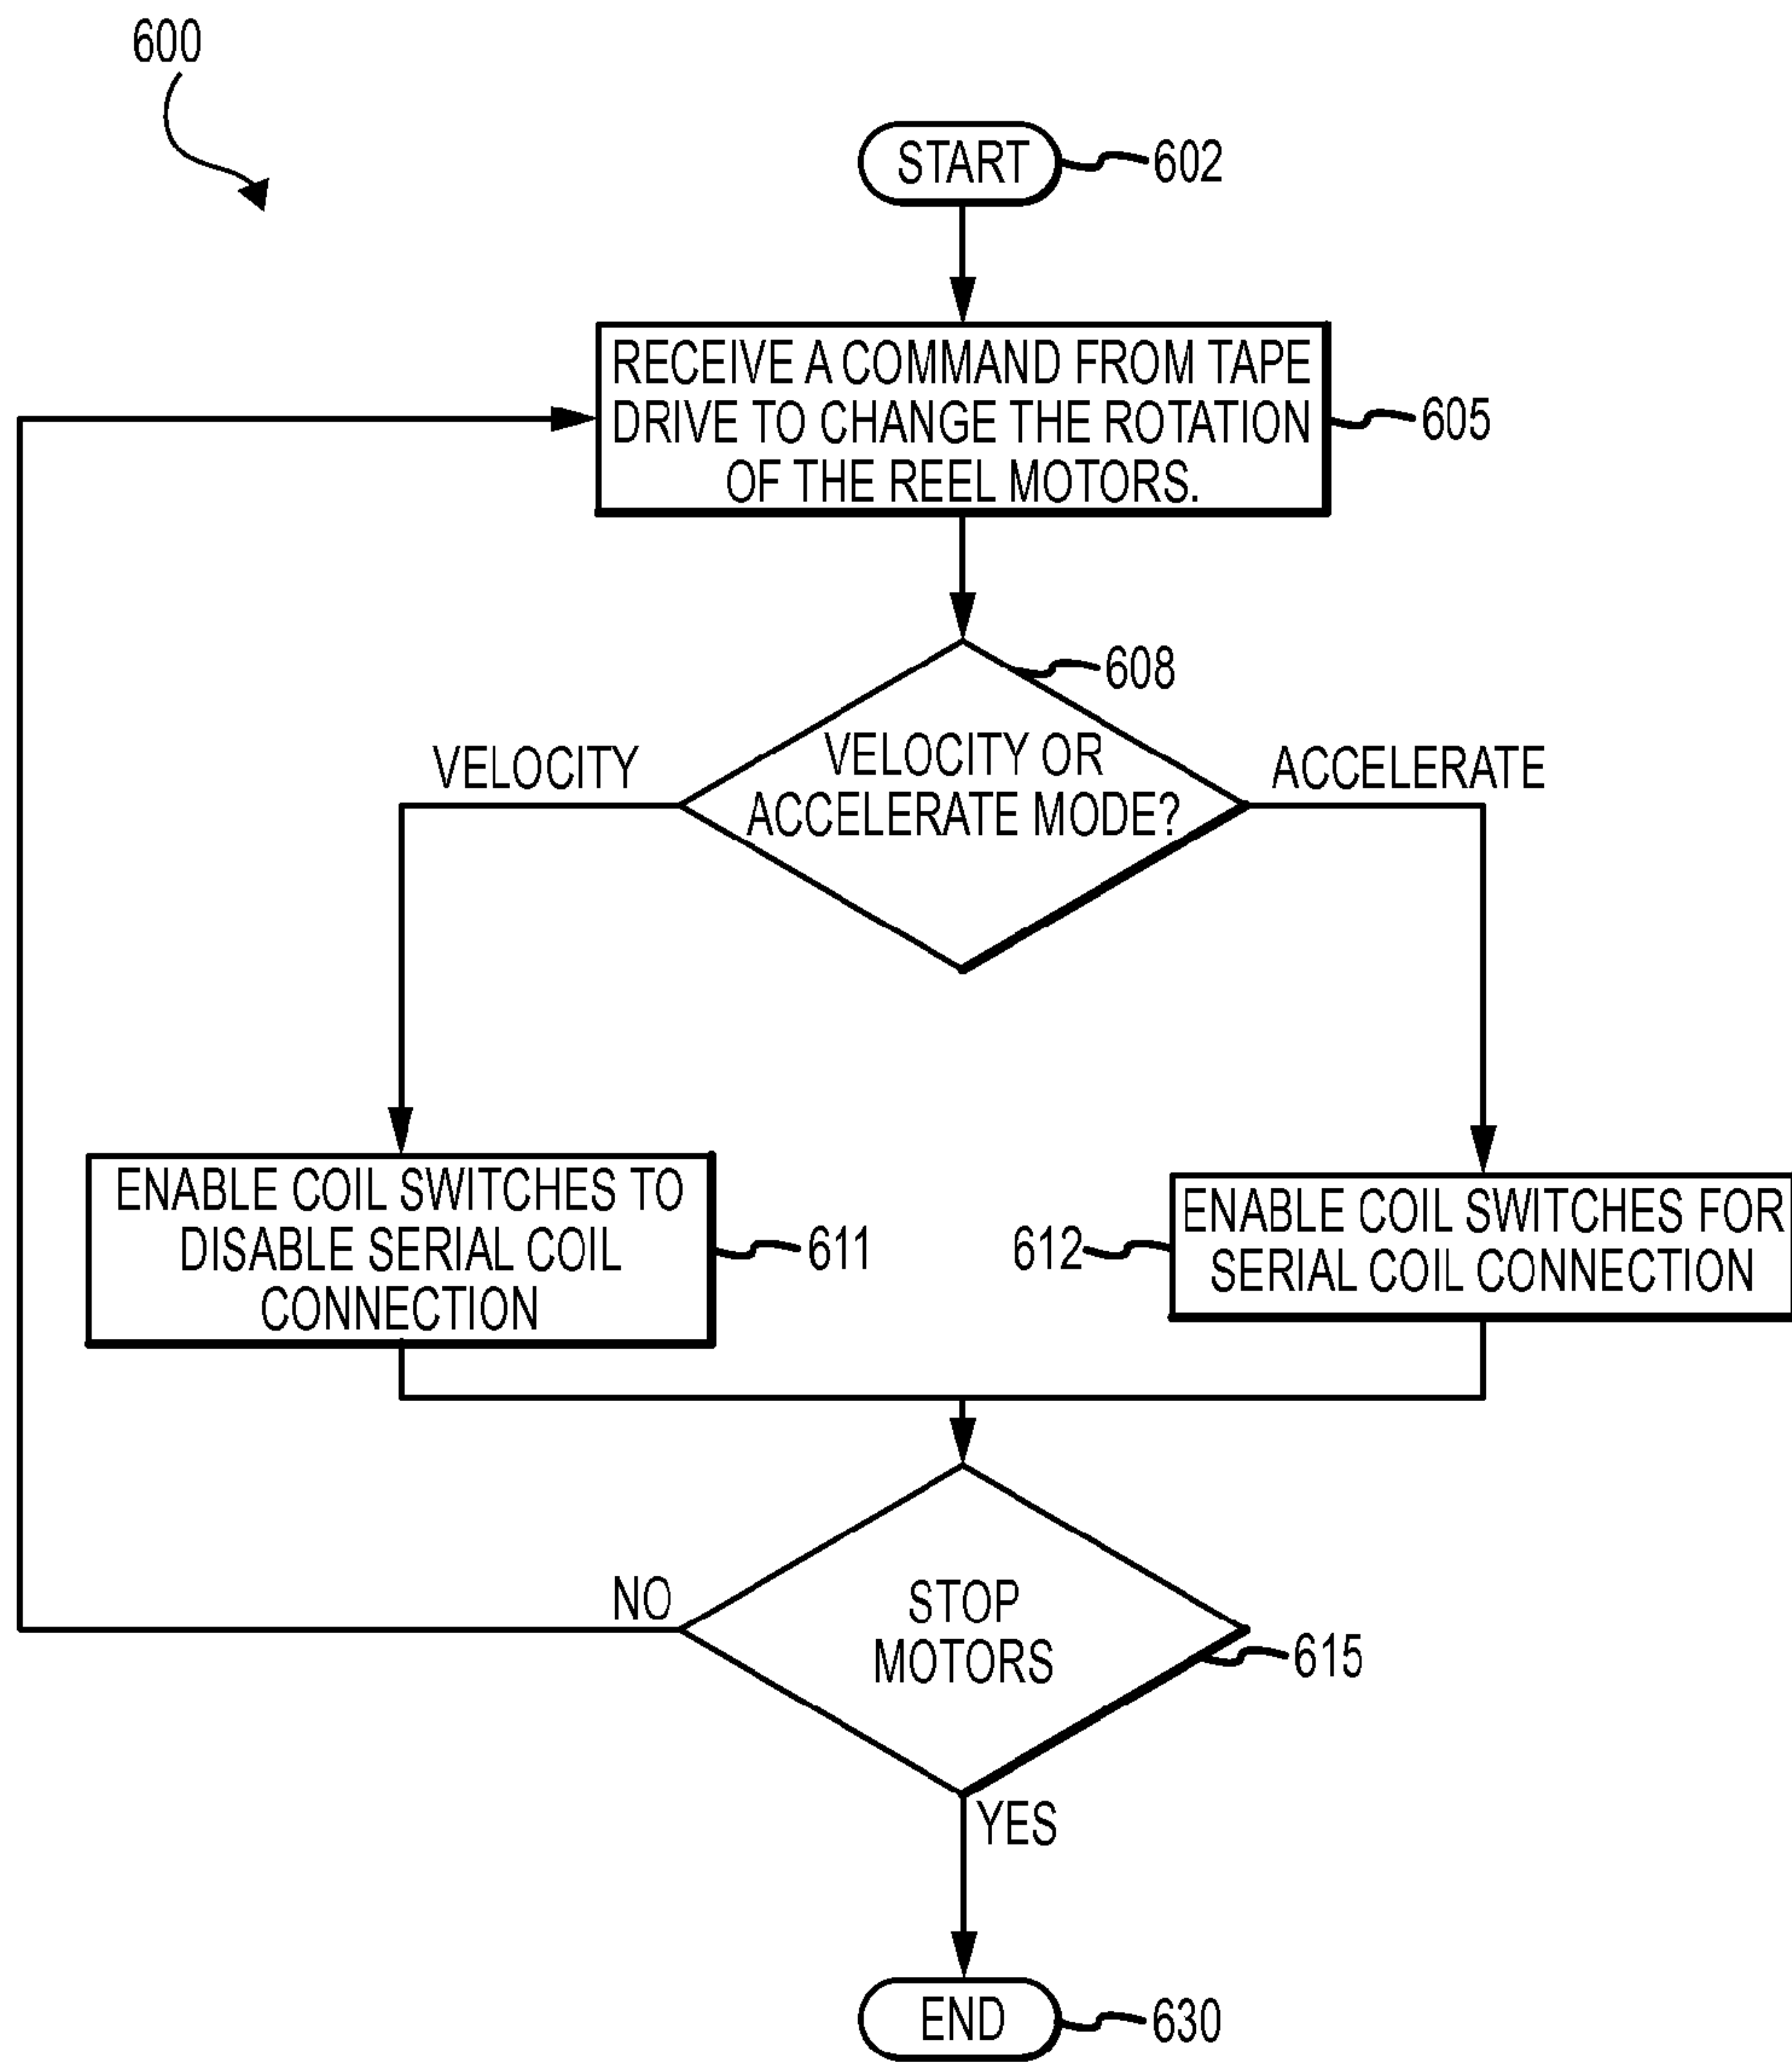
600

START 602

RECEIVE A COMMAND FROM TAPE DRIVE TO CHANGE THE ROTATION OF THE REEL MOTORS. 605

608

VELOCITY

VELOCITY OR ACCELERATE MODE?

ACCELERATE

ENABLE COIL SWITCHES TO DISABLE SERIAL COIL CONNECTION 611

612 ENABLE COIL SWITCHES FOR SERIAL COIL CONNECTION

NO

STOP MOTORS 615

YES

END 630